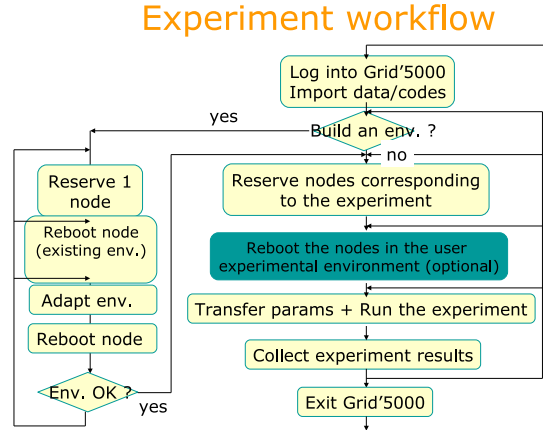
Experiment workflow

Log into Grid'5000
Import data/codes

yes

Build an env. ?

no

Reserve 1 node

Reboot node (existing env.)

Adapt env.

Reboot node

Env. OK ?

yes

Reserve nodes corresponding to the experiment

Reboot the nodes in the user experimental environment (optional)

Transfer params + Run the experiment

Collect experiment results

Exit Grid'5000